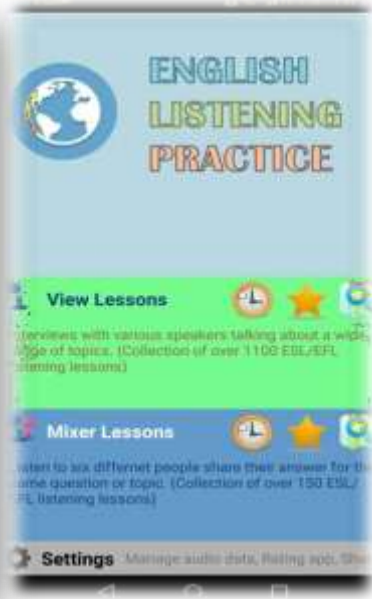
ENGLISH
LISTENING
PRACTICE

View Lessons

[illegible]terviews with various speakers talking about a wide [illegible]ge of topics. (Collection of over 1100 ESL/EFL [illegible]tening lessons)

Mixer Lessons

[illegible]sten to six differnet people share their answer for th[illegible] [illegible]me question or topic. (Collection of over 150 ESL/ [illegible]FL listening lessons)

Settings Manage audio data, Rating app, Sha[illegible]